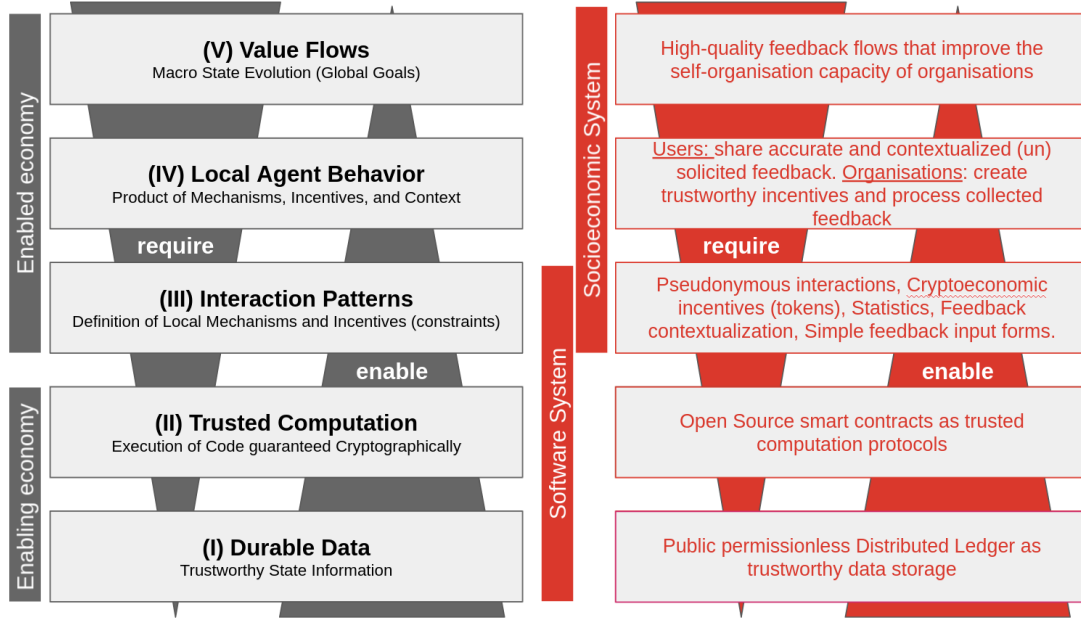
Enabled economy

Enabling economy

(V) Value Flows
Macro State Evolution (Global Goals)

(IV) Local Agent Behavior
Product of Mechanisms, Incentives, and Context

require

(III) Interaction Patterns
Definition of Local Mechanisms and Incentives (constraints)

enable

(II) Trusted Computation
Execution of Code guaranteed Cryptographically

(I) Durable Data
Trustworthy State Information

Socioeconomic System

Software System

High-quality feedback flows that improve the self-organisation capacity of organisations

Users: share accurate and contextualized (un) solicited feedback. Organisations: create trustworthy incentives and process collected feedback

require

Pseudonymous interactions, Cryptoeconomic incentives (tokens), Statistics, Feedback contextualization, Simple feedback input forms.

enable

Open Source smart contracts as trusted computation protocols

Public permissionless Distributed Ledger as trustworthy data storage